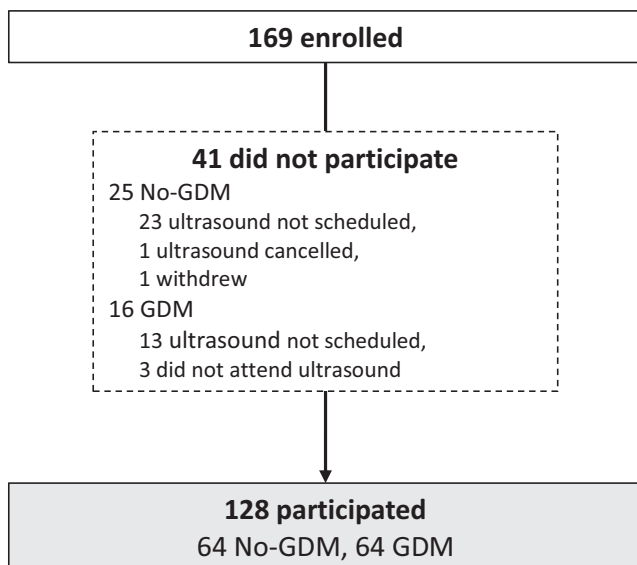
169 enrolled

41 did not participate
25 No-GDM
23 ultrasound not scheduled,
1 ultrasound cancelled,
1 withdrew
16 GDM
13 ultrasound not scheduled,
3 did not attend ultrasound

128 participated
64 No-GDM, 64 GDM